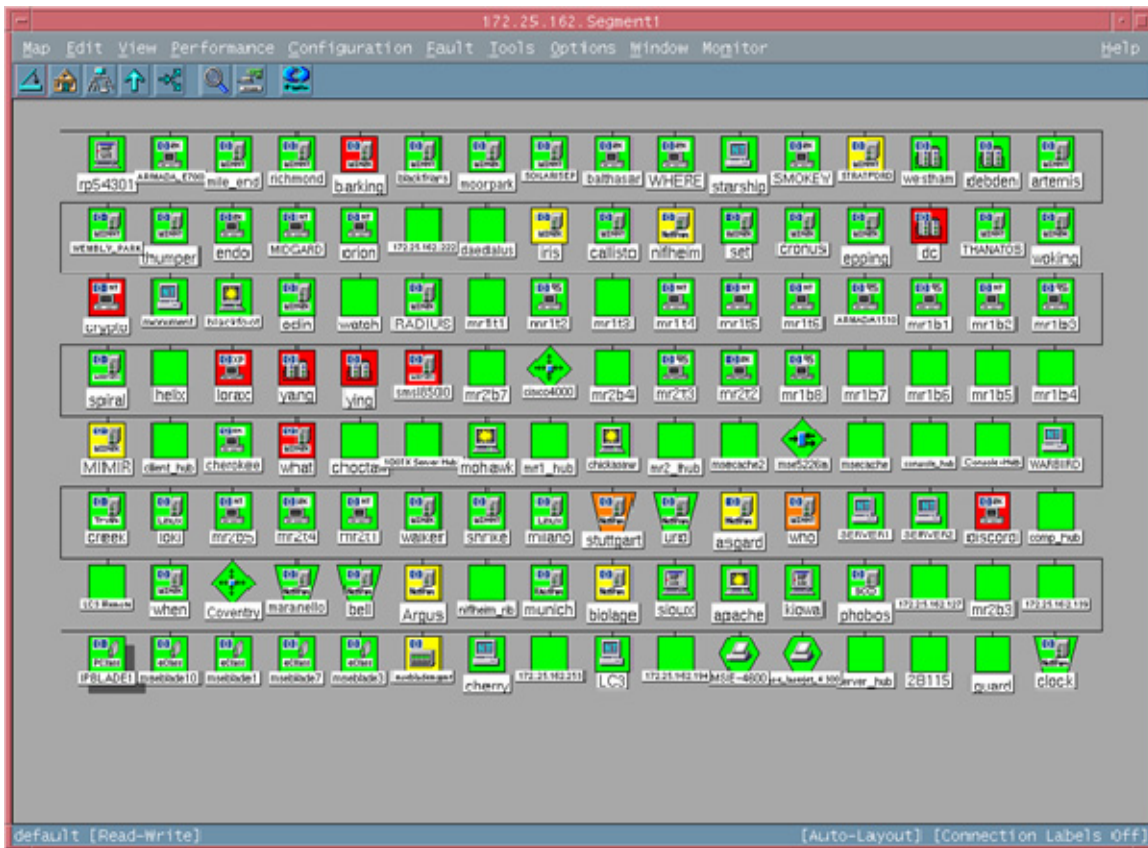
172.25.162.Segment1

Map Edit View Performance Configuration Fault Tools Options Window Monitor Help

rp54301 ARMADA_E700 mile_end richmond barking blackfriars moorpark SOLARISEP balthasar WHERE starship SMOKEY STRATFORD westham debden artemis

WEMBLY_PARK thumper endor MIDGARD orion 172.25.162.222 daedalus iris callisto nifheim set cronus epping dc THANATOS woking

crypto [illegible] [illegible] odin watch RADIUS mr1t1 mr1t2 mr1t3 mr1t4 mr1t5 mr1t6 ARMADA1510 mr1b1 mr1b2 mr1b3

spiral helix lorax yang ying smsl6500 mr2b7 cisco4000 mr2b4 mr2t3 mr2t2 mr1b8 mr1b7 mr1b6 mr1b5 mr1b4

MIMIR client_hub cherokee what choctaw 100TX Server Hub mohawk mr1_hub chickasaw mr2_hub msecache2 mse5226a msecache console_hub Console-Hub WARBIRD

creek loki mr2b5 mr2t4 mr2t1 walker shrike milano stuttgart urd asgard who SERVER1 SERVER2 discord comp_hub

LC3 Monitor when Coventry maranello bell Argus nifheim_nb munich biolage sioux apache kiowa phobos 172.25.162.127 mr2b3 172.25.162.119

IPBLADE1 mseblade10 mseblade1 mseblade7 mseblade3 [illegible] cherry 172.25.162.253 LC3 172.25.162.194 MSIE-4600 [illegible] server_hub 2B115 guard clock

default [Read-Write] [Auto-Layout] [Connection Labels Off]